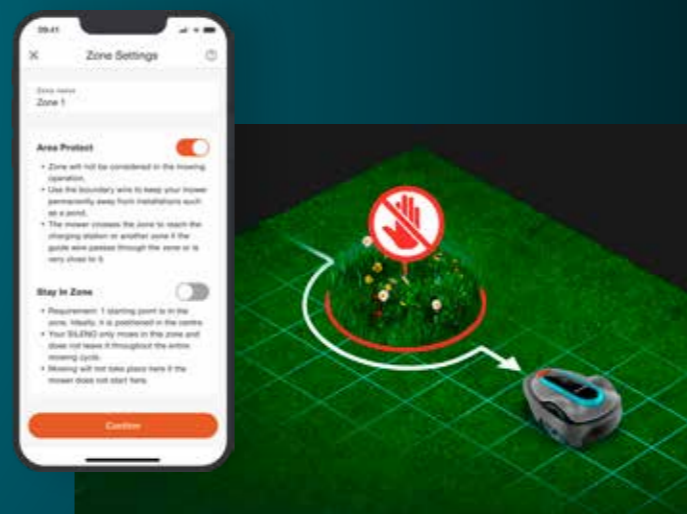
09:41

Zone Settings

Zone name
Zone 1

Area Protect

• Zone will not be considered in the mowing operation.
• Use the boundary wire to keep your mower permanently away from installations such as a pond.
• The mower crosses the zone to reach the charging station or another zone if the guide wire passes through the zone or is very close to it.

Stay In Zone

• Requirement: 1 starting point is in the zone. Ideally, it is positioned in the centre.
• Your SILENO only mows in this zone and does not leave it throughout the entire mowing cycle.
• Mowing will not take place here if the mower does not start here.

Confirm